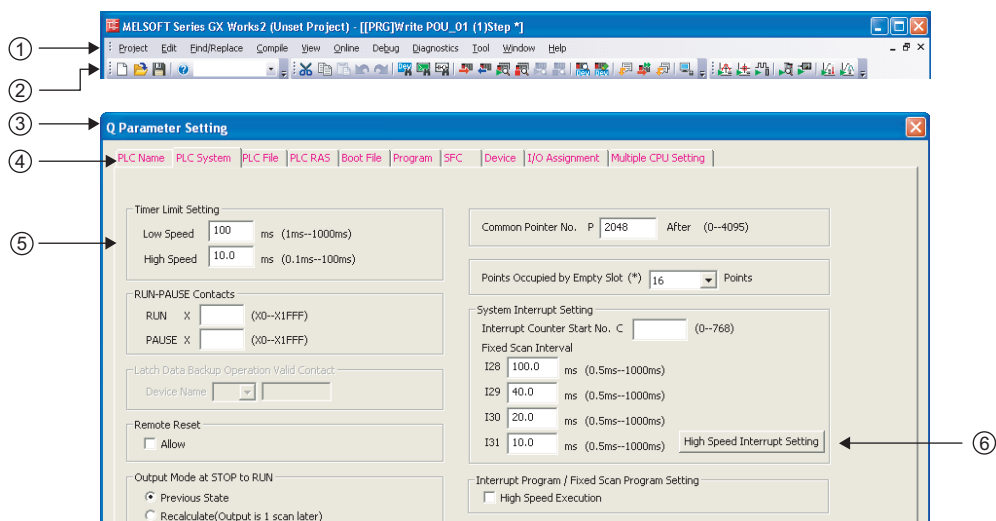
MELSOFT Series GX Works2 (Unset Project) - [[PRG]Write POU_01 (1)Step *]

①
Project Edit Find/Replace Compile View Online Debug Diagnostics Tool Window Help

②

③
Q Parameter Setting

④
PLC Name | PLC System | PLC File | PLC RAS | Boot File | Program | SFC | Device | I/O Assignment | Multiple CPU Setting

⑤
Timer Limit Setting
Low Speed 100 ms (1ms--1000ms)
High Speed 10.0 ms (0.1ms--100ms)

RUN-PAUSE Contacts
RUN X (X0--X1FFF)
PAUSE X (X0--X1FFF)

Latch Data Backup Operation Valid Contact
Device Name

Remote Reset
Allow

Output Mode at STOP to RUN
Previous State
Recalculate(Output is 1 scan later)

Common Pointer No. P 2048 After (0--4095)

Points Occupied by Empty Slot (*) 16 Points

System Interrupt Setting
Interrupt Counter Start No. C (0--768)
Fixed Scan Interval
I28 100.0 ms (0.5ms--1000ms)
I29 40.0 ms (0.5ms--1000ms)
I30 20.0 ms (0.5ms--1000ms)
I31 10.0 ms (0.5ms--1000ms) High Speed Interrupt Setting

⑥

Interrupt Program / Fixed Scan Program Setting
High Speed Execution